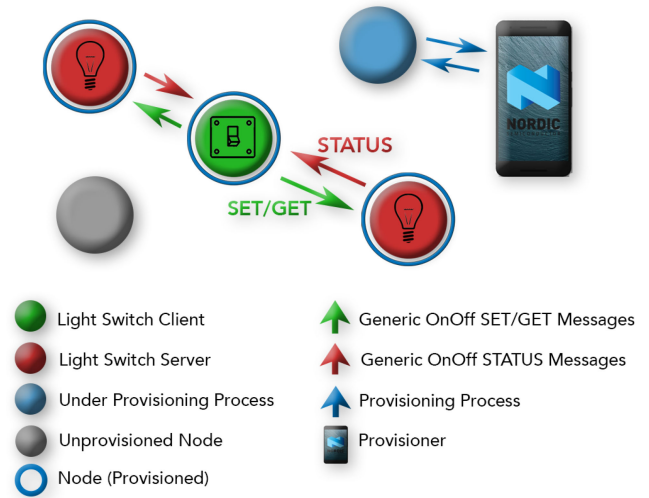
STATUS

SET/GET

NORDIC
SEMICONDUCTOR

Light Switch Client

Light Switch Server

Under Provisioning Process

Unprovisioned Node

Node (Provisioned)

Generic OnOff SET/GET Messages

Generic OnOff STATUS Messages

Provisioning Process

Provisioner